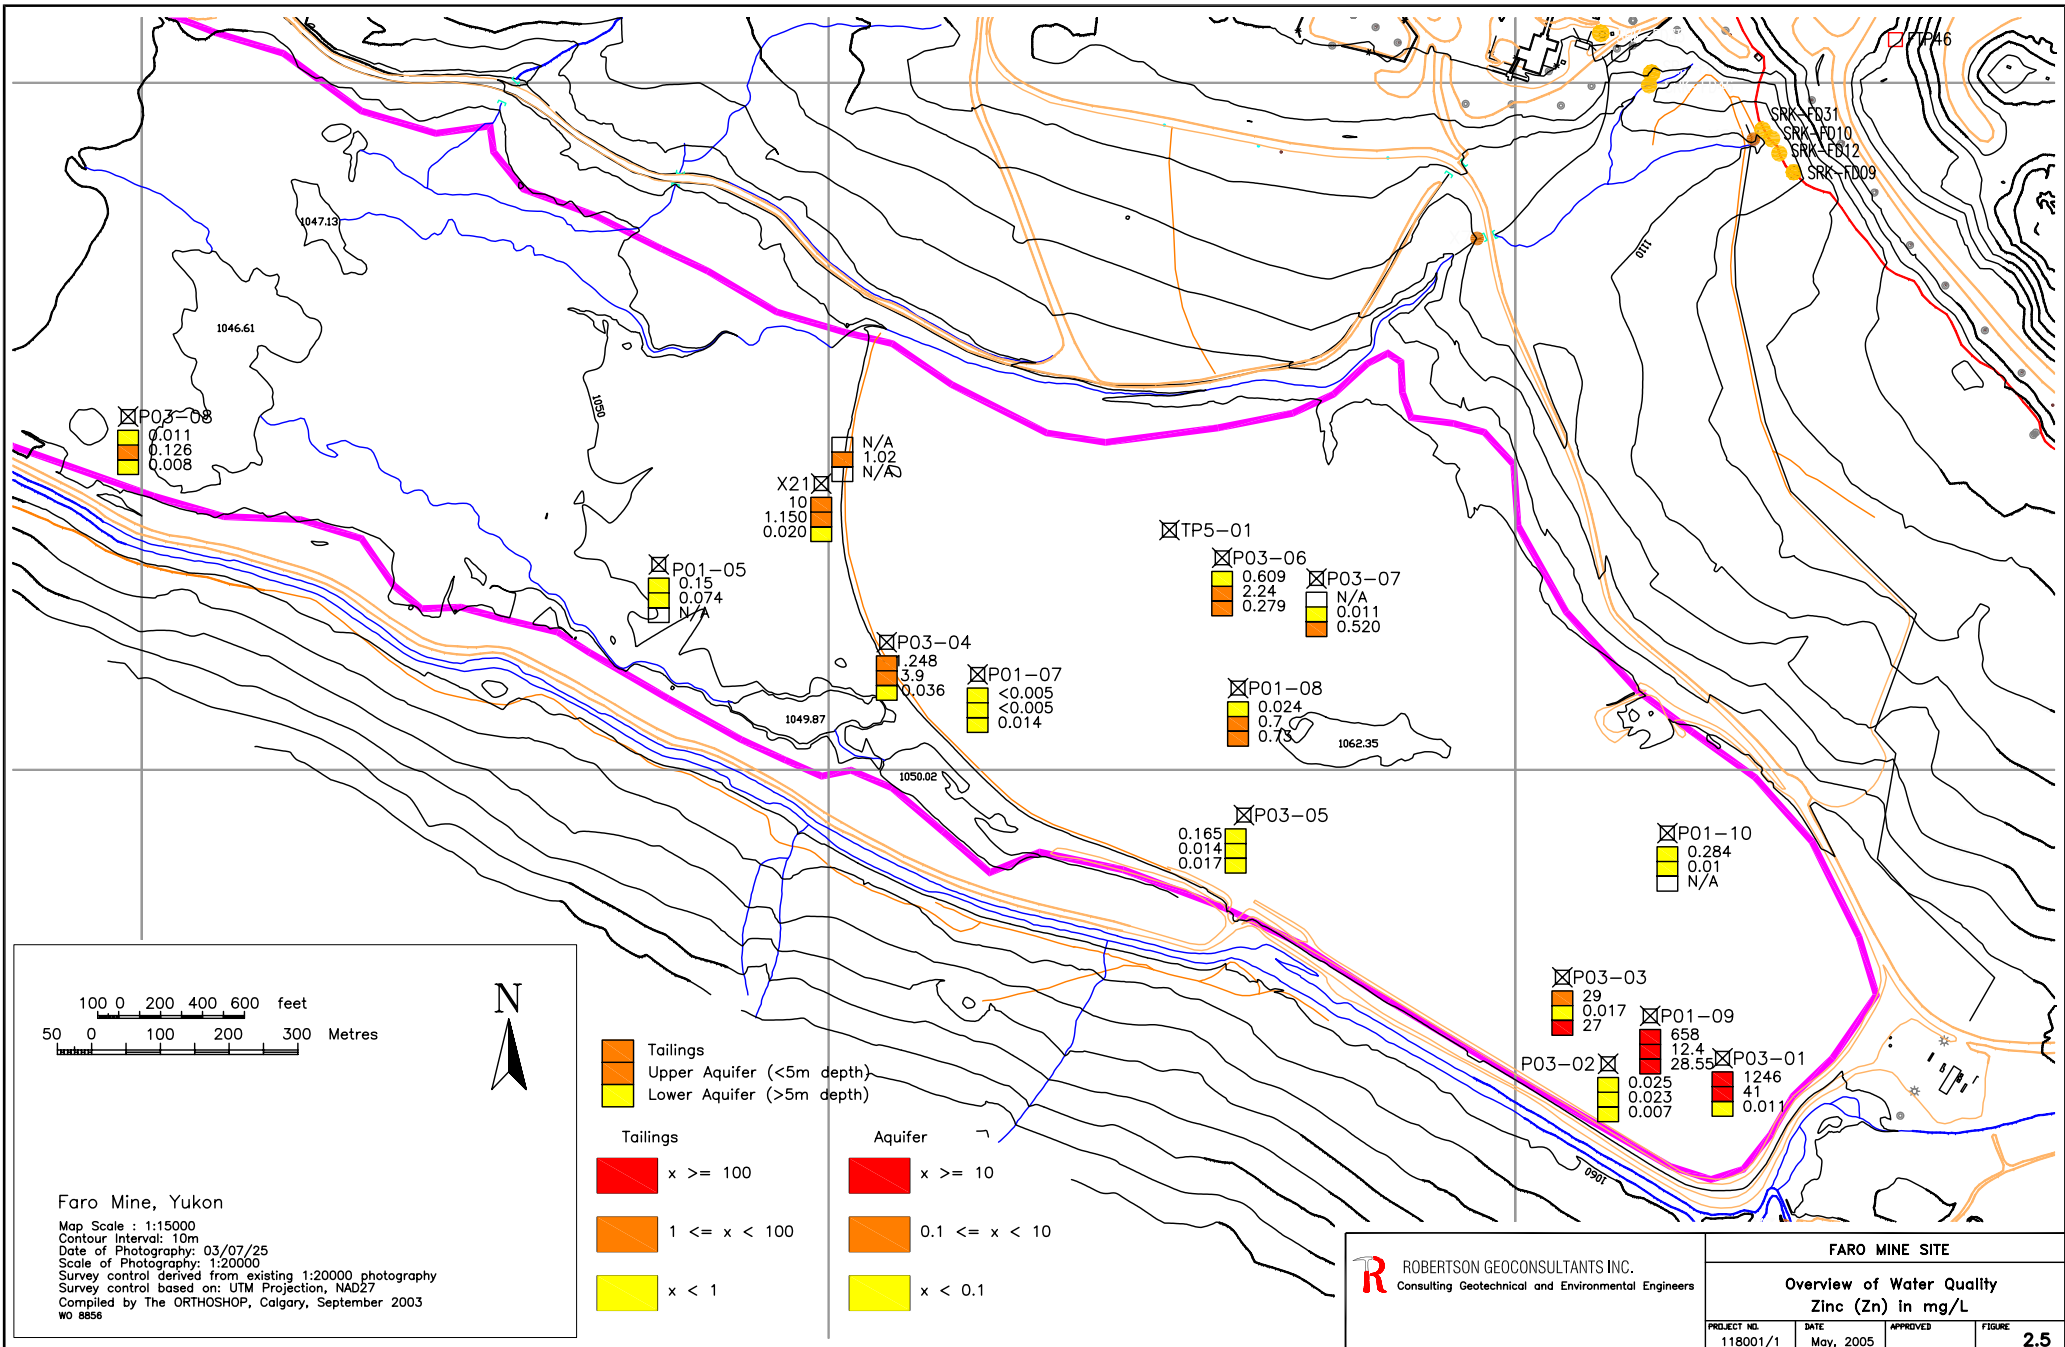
TP46
SRK-FD31
SRK-FD10
SRK-FD12
SRK-FD09

1047.13
1046.61
1050
1110

P03-08
0.011
0.126
0.008

N/A
1.02
N/A

X21
10
1.150
0.020

TP5-01

P03-06
0.609
2.24
0.279

P03-07
N/A
0.011
0.520

P01-05
0.15
0.074
N/A

P03-04
1.248
3.9
0.036

P01-07
<0.005
<0.005
0.014

P01-08
0.024
0.7
0.73

1049.87
1062.35
1050.02

P03-05
0.165
0.014
0.017

P01-10
0.284
0.01
N/A

P03-03
29
0.017
27

P01-09
658
12.4
28.55

P03-02
0.025
0.023
0.007

P03-01
1246
41
0.011

1060

100 0 200 400 600 feet
50 0 100 200 300 Metres

N

Tailings
Upper Aquifer (<5m depth)
Lower Aquifer (>5m depth)

Tailings
x >= 100
1 <= x < 100
x < 1

Aquifer
x >= 10
0.1 <= x < 10
x < 0.1

Faro Mine, Yukon
Map Scale : 1:15000
Contour Interval: 10m
Date of Photography: 03/07/25
Scale of Photography: 1:20000
Survey control derived from existing 1:20000 photography
Survey control based on: UTM Projection, NAD27
Compiled by The ORTHOSHOP, Calgary, September 2003
WO 8856

ROBERTSON GEOCONSULTANTS INC.
Consulting Geotechnical and Environmental Engineers

FARO MINE SITE
Overview of Water Quality
Zinc (Zn) in mg/L

| PROJECT NO. | DATE | APPROVED | FIGURE |
|---|---|---|---|
| 118001/1 | May, 2005 | | 2.5 |